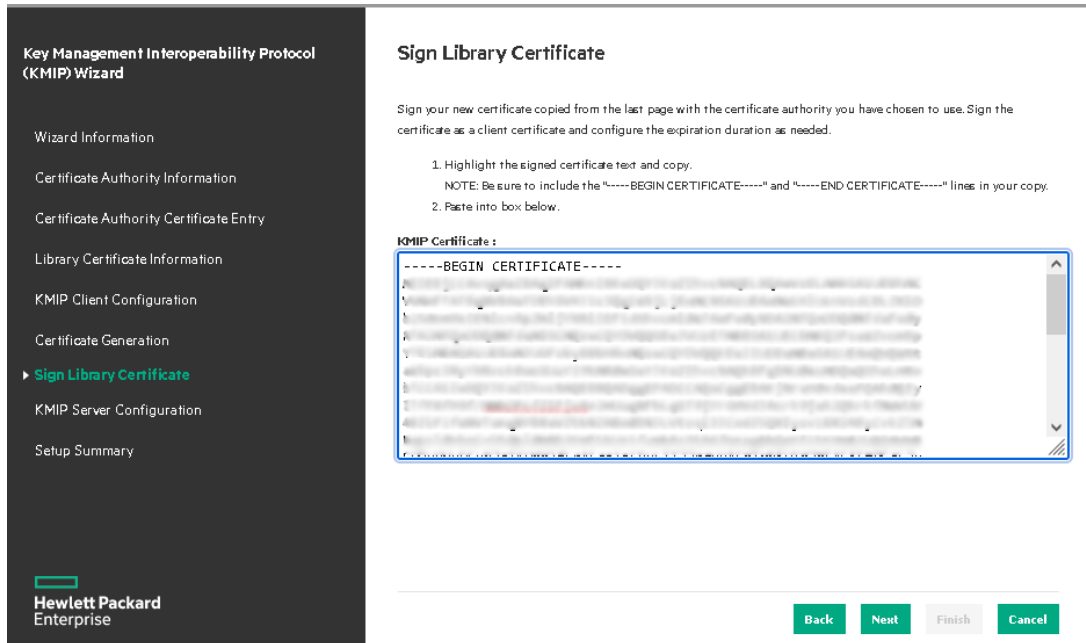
Key Management Interoperability Protocol (KMIP) Wizard

Wizard Information

Certificate Authority Information

Certificate Authority Certificate Entry

Library Certificate Information

KMIP Client Configuration

Certificate Generation

Sign Library Certificate

KMIP Server Configuration

Setup Summary

Hewlett Packard Enterprise

Sign Library Certificate

Sign your new certificate copied from the last page with the certificate authority you have chosen to use. Sign the certificate as a client certificate and configure the expiration duration as needed.

1. Highlight the signed certificate text and copy.
NOTE: Be sure to include the "-----BEGIN CERTIFICATE-----" and "-----END CERTIFICATE-----" lines in your copy.
2. Paste into box below.

KMIP Certificate :

-----BEGIN CERTIFICATE-----
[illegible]

Back Next Finish Cancel